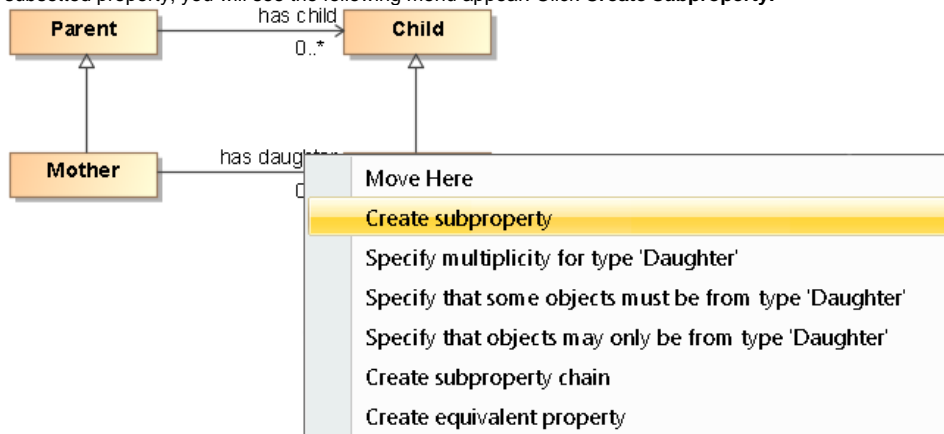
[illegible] property, you will see the following menu appear. Click Create subproperty.

Parent

has child

Child

0..*

Mother

has daugh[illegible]

0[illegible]

Move Here

Create subproperty

Specify multiplicity for type 'Daughter'

Specify that some objects must be from type 'Daughter'

Specify that objects may only be from type 'Daughter'

Create subproperty chain

Create equivalent property